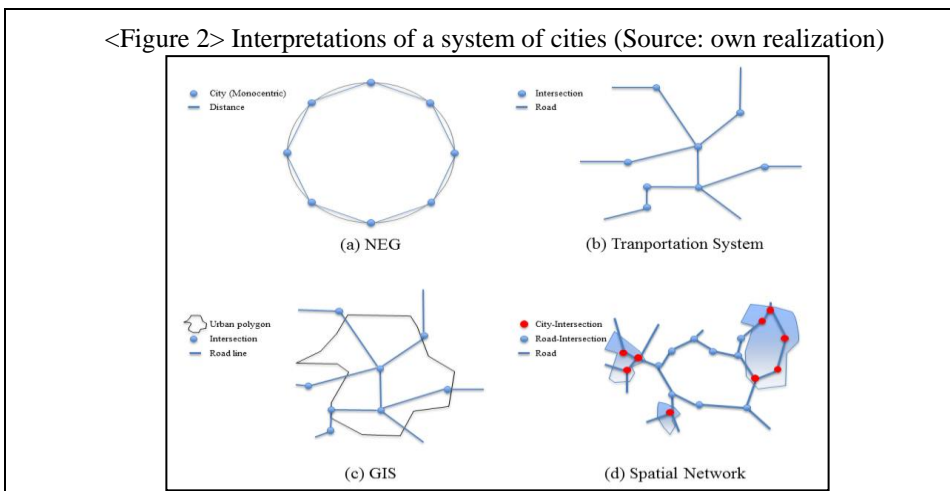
<Figure 2> Interpretations of a system of cities (Source: own realization)

City (Monocentric)
Distance

(a) NEG

Intersection
Road

(b) Tranportation System

Urban polygon
Intersection
Road line

(c) GIS

City-Intersection
Road-Intersection
Road

(d) Spatial Network